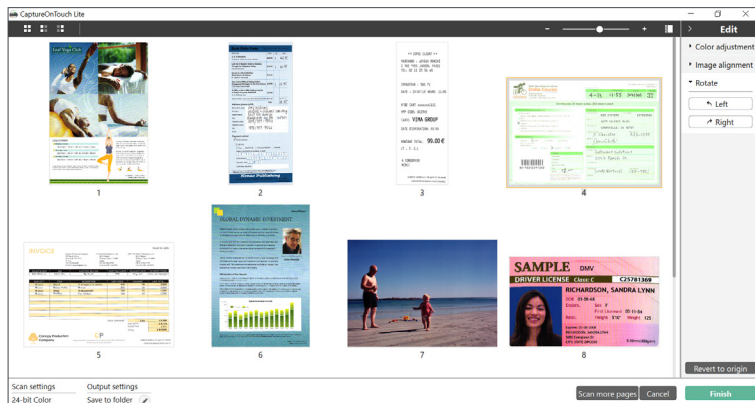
CaptureOnTouch Lite

Edit

Color adjustment

Image alignment

Rotate

Left

Right

Local Yoga Club

GLOBAL DYNAMIC INVESTMENT

INVOICE

SAMPLE DMV

DRIVER LICENSE Class C C25781369

RICHARDSON, SANDRA LYNN

VIMA GROUP

90.00 €

1

2

3

4

5

6

7

8

Revert to origin

Scan settings

24-bit Color

Output settings

Save to folder

Scan more pages

Cancel

Finish